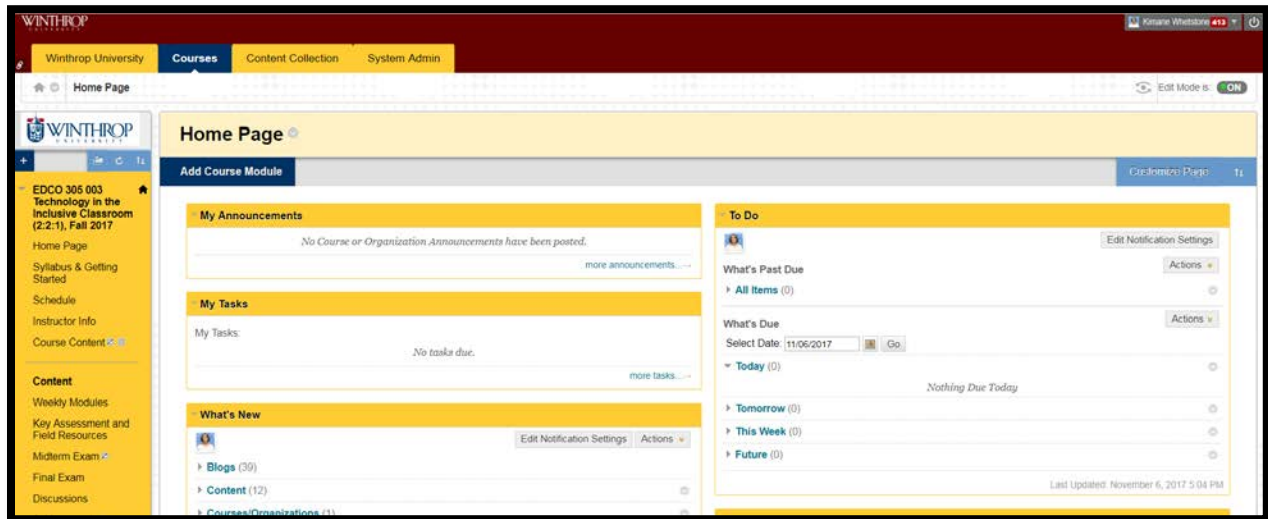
WINTHROP

Kimane Whetstone 413

Winthrop University | Courses | Content Collection | System Admin

Home Page

Edit Mode is: ON

WINTHROP UNIVERSITY

EDCO 305 003 Technology in the Inclusive Classroom (2:2:1), Fall 2017

Home Page

Syllabus & Getting Started

Schedule

Instructor Info

Course Content

Content

Weekly Modules

Key Assessment and Field Resources

Midterm Exam

Final Exam

Discussions

Home Page

Add Course Module

Customize Page

My Announcements

No Course or Organization Announcements have been posted.

more announcements...

My Tasks

My Tasks:

No tasks due.

more tasks...

What's New

Edit Notification Settings | Actions

Blogs (39)

Content (12)

Courses/Organizations (1)

To Do

Edit Notification Settings

What's Past Due

Actions

All Items (0)

What's Due

Actions

Select Date: 11/06/2017 Go

Today (0)

Nothing Due Today

Tomorrow (0)

This Week (0)

Future (0)

Last Updated: November 6, 2017 5:04 PM